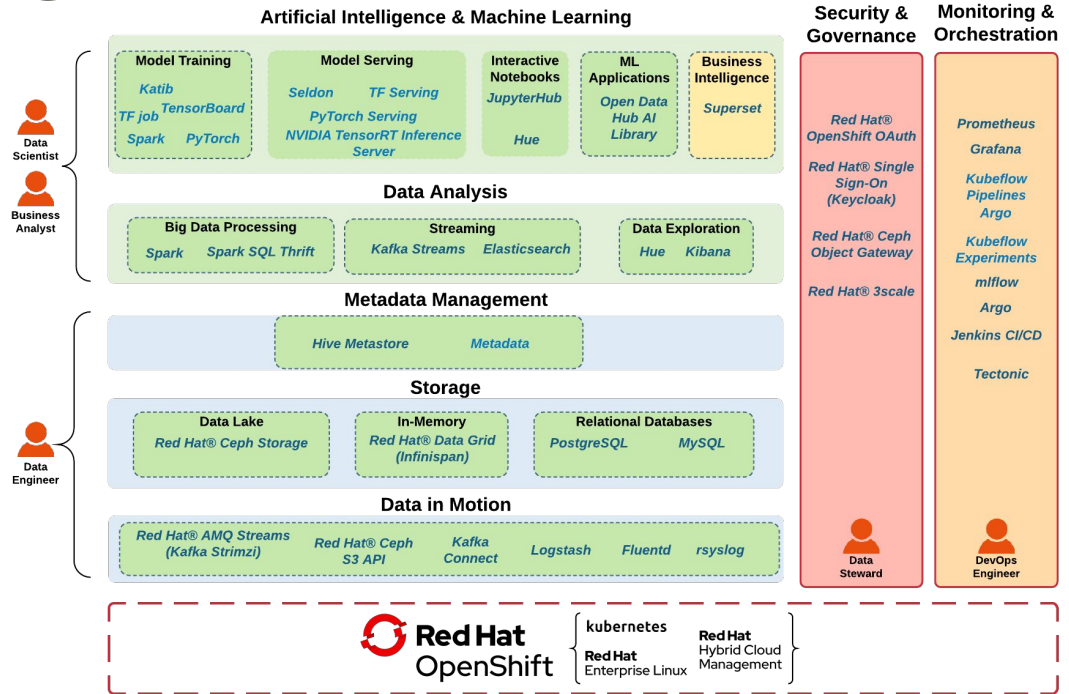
Artificial Intelligence & Machine Learning

Model Training
Katib
TF job
TensorBoard
Spark
PyTorch

Model Serving
Seldon
TF Serving
PyTorch Serving
NVIDIA TensorRT Inference Server

Interactive Notebooks
JupyterHub
Hue

ML Applications
Open Data Hub AI Library

Business Intelligence
Superset

Data Scientist

Business Analyst

Data Analysis

Big Data Processing
Spark
Spark SQL Thrift

Streaming
Kafka Streams
Elasticsearch

Data Exploration
Hue
Kibana

Metadata Management
Hive Metastore
Metadata

Storage

Data Lake
Red Hat® Ceph Storage

In-Memory
Red Hat® Data Grid (Infinispan)

Relational Databases
PostgreSQL
MySQL

Data Engineer

Data in Motion
Red Hat® AMQ Streams (Kafka Strimzi)
Red Hat® Ceph S3 API
Kafka Connect
Logstash
Fluentd
rsyslog

Security & Governance
Red Hat® OpenShift OAuth
Red Hat® Single Sign-On (Keycloak)
Red Hat® Ceph Object Gateway
Red Hat® 3scale
Data Steward

Monitoring & Orchestration
Prometheus
Grafana
Kubeflow Pipelines
Argo
Kubeflow Experiments
mlflow
Argo
Jenkins CI/CD
Tectonic
DevOps Engineer

Red Hat OpenShift
kubernetes
Red Hat Enterprise Linux
Red Hat Hybrid Cloud Management